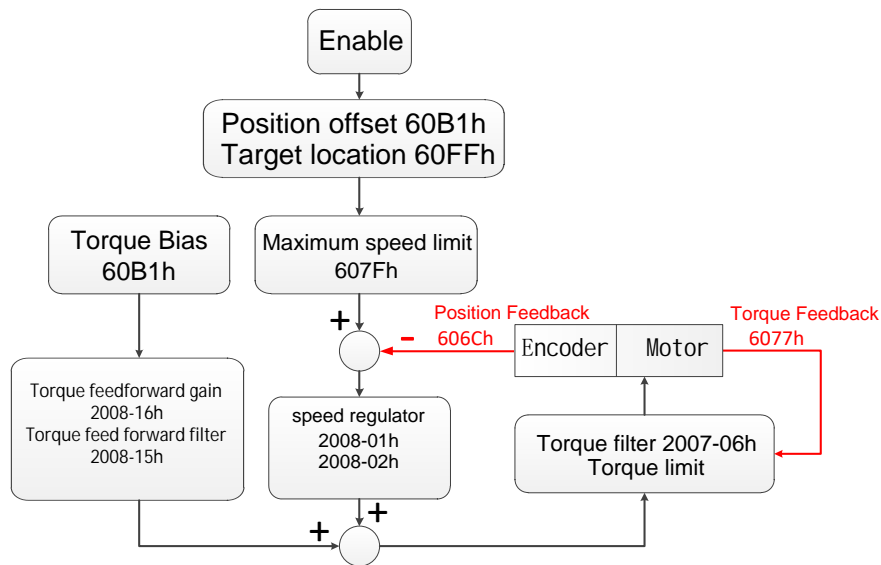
Enable

Position offset 60B1h
Target location 60FFh

Torque Bias
60B1h

Maximum speed limit
607Fh

+

Position Feedback
606Ch

-

Encoder

Motor

Torque Feedback
6077h

Torque feedforward gain
2008-16h
Torque feed forward filter
2008-15h

speed regulator
2008-01h
2008-02h

Torque filter 2007-06h
Torque limit

+

+